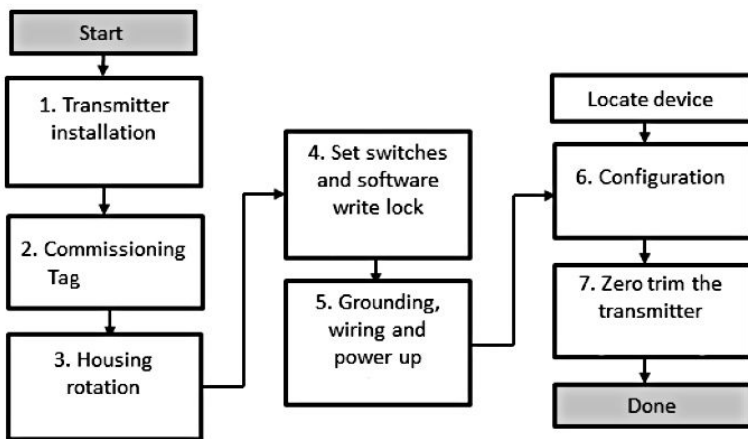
Start

1. Transmitter installation

2. Commissioning Tag

3. Housing rotation

4. Set switches and software write lock

5. Grounding, wiring and power up

Locate device

6. Configuration

7. Zero trim the transmitter

Done